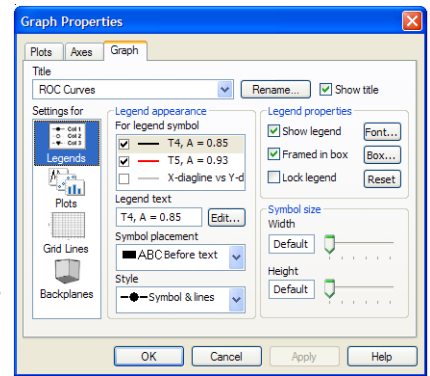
Graph Properties

Plots Axes Graph

Title
ROC Curves
Rename...
Show title

Settings for
Col 1
Col 2
Col 3
Legends
Plots
Grid Lines
Backplanes

Legend appearance
For legend symbol
T4, A = 0.85
T5, A = 0.93
X-diagline vs Y-d

Legend text
T4, A = 0.85
Edit...

Symbol placement
ABC Before text

Style
Symbol & lines

Legend properties
Show legend
Font...
Framed in box
Box...
Lock legend
Reset

Symbol size
Width
Default
Height
Default

OK
Cancel
Apply
Help